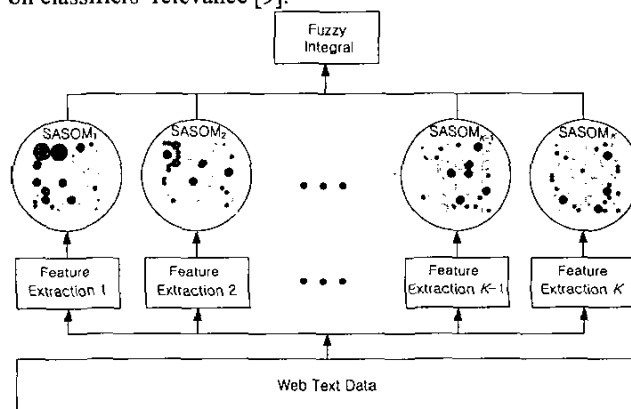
on classifiers' relevance [9].

Fuzzy Integral

SASOM$_1$

SASOM$_2$

• • •

SASOM$_{K-1}$

SASOM$_K$

Feature Extraction 1

Feature Extraction 2

• • •

Feature Extraction $K-1$

Feature Extraction $K$

Web Text Data